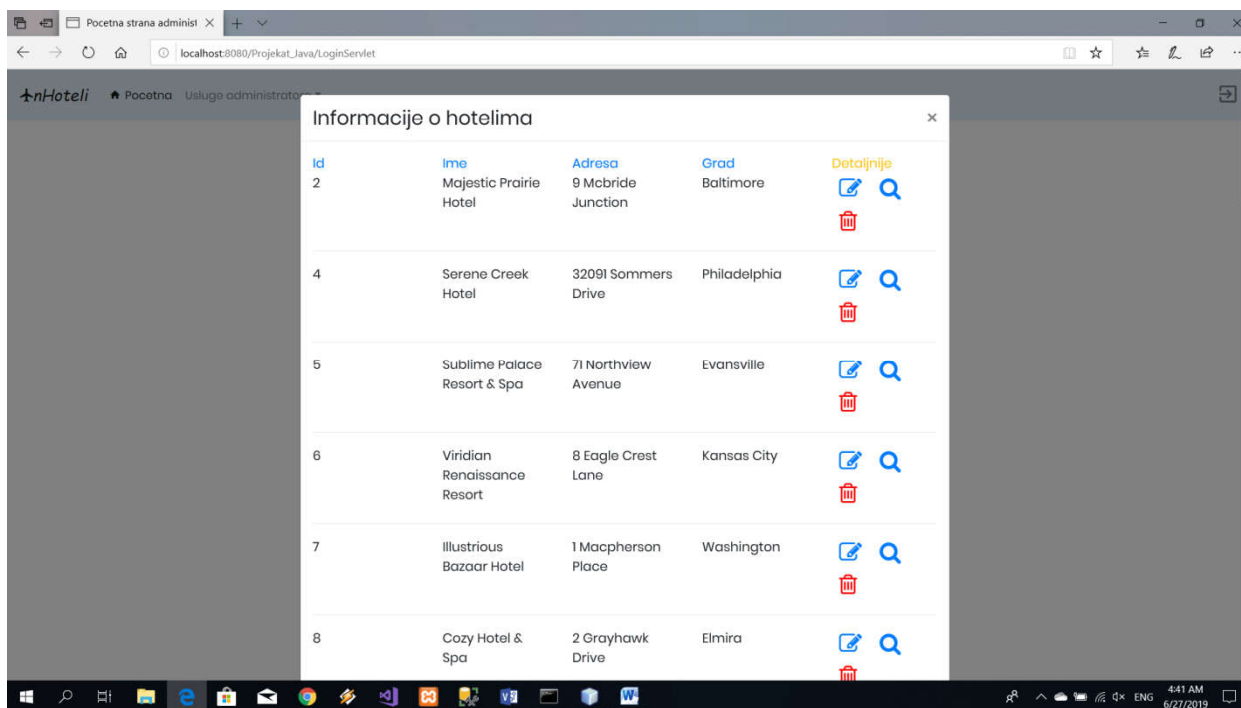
Pocetna strana administ ×

localhost:8080/Projekat_Java/LoginServlet

nHoteli Pocetna Usluge administrator

Informacije o hotelima ×

| Id | Ime | Adresa | Grad | Detaljnije |
|---|---|---|---|---|
| 2 | Majestic Prairie Hotel | 9 Mcbride Junction | Baltimore | |
| 4 | Serene Creek Hotel | 32091 Sommers Drive | Philadelphia | |
| 5 | Sublime Palace Resort & Spa | 71 Northview Avenue | Evansville | |
| 6 | Viridian Renaissance Resort | 8 Eagle Crest Lane | Kansas City | |
| 7 | Illustrious Bazaar Hotel | 1 Macpherson Place | Washington | |
| 8 | Cozy Hotel & Spa | 2 Grayhawk Drive | Elmira | |

ENG 4:41 AM 6/27/2019